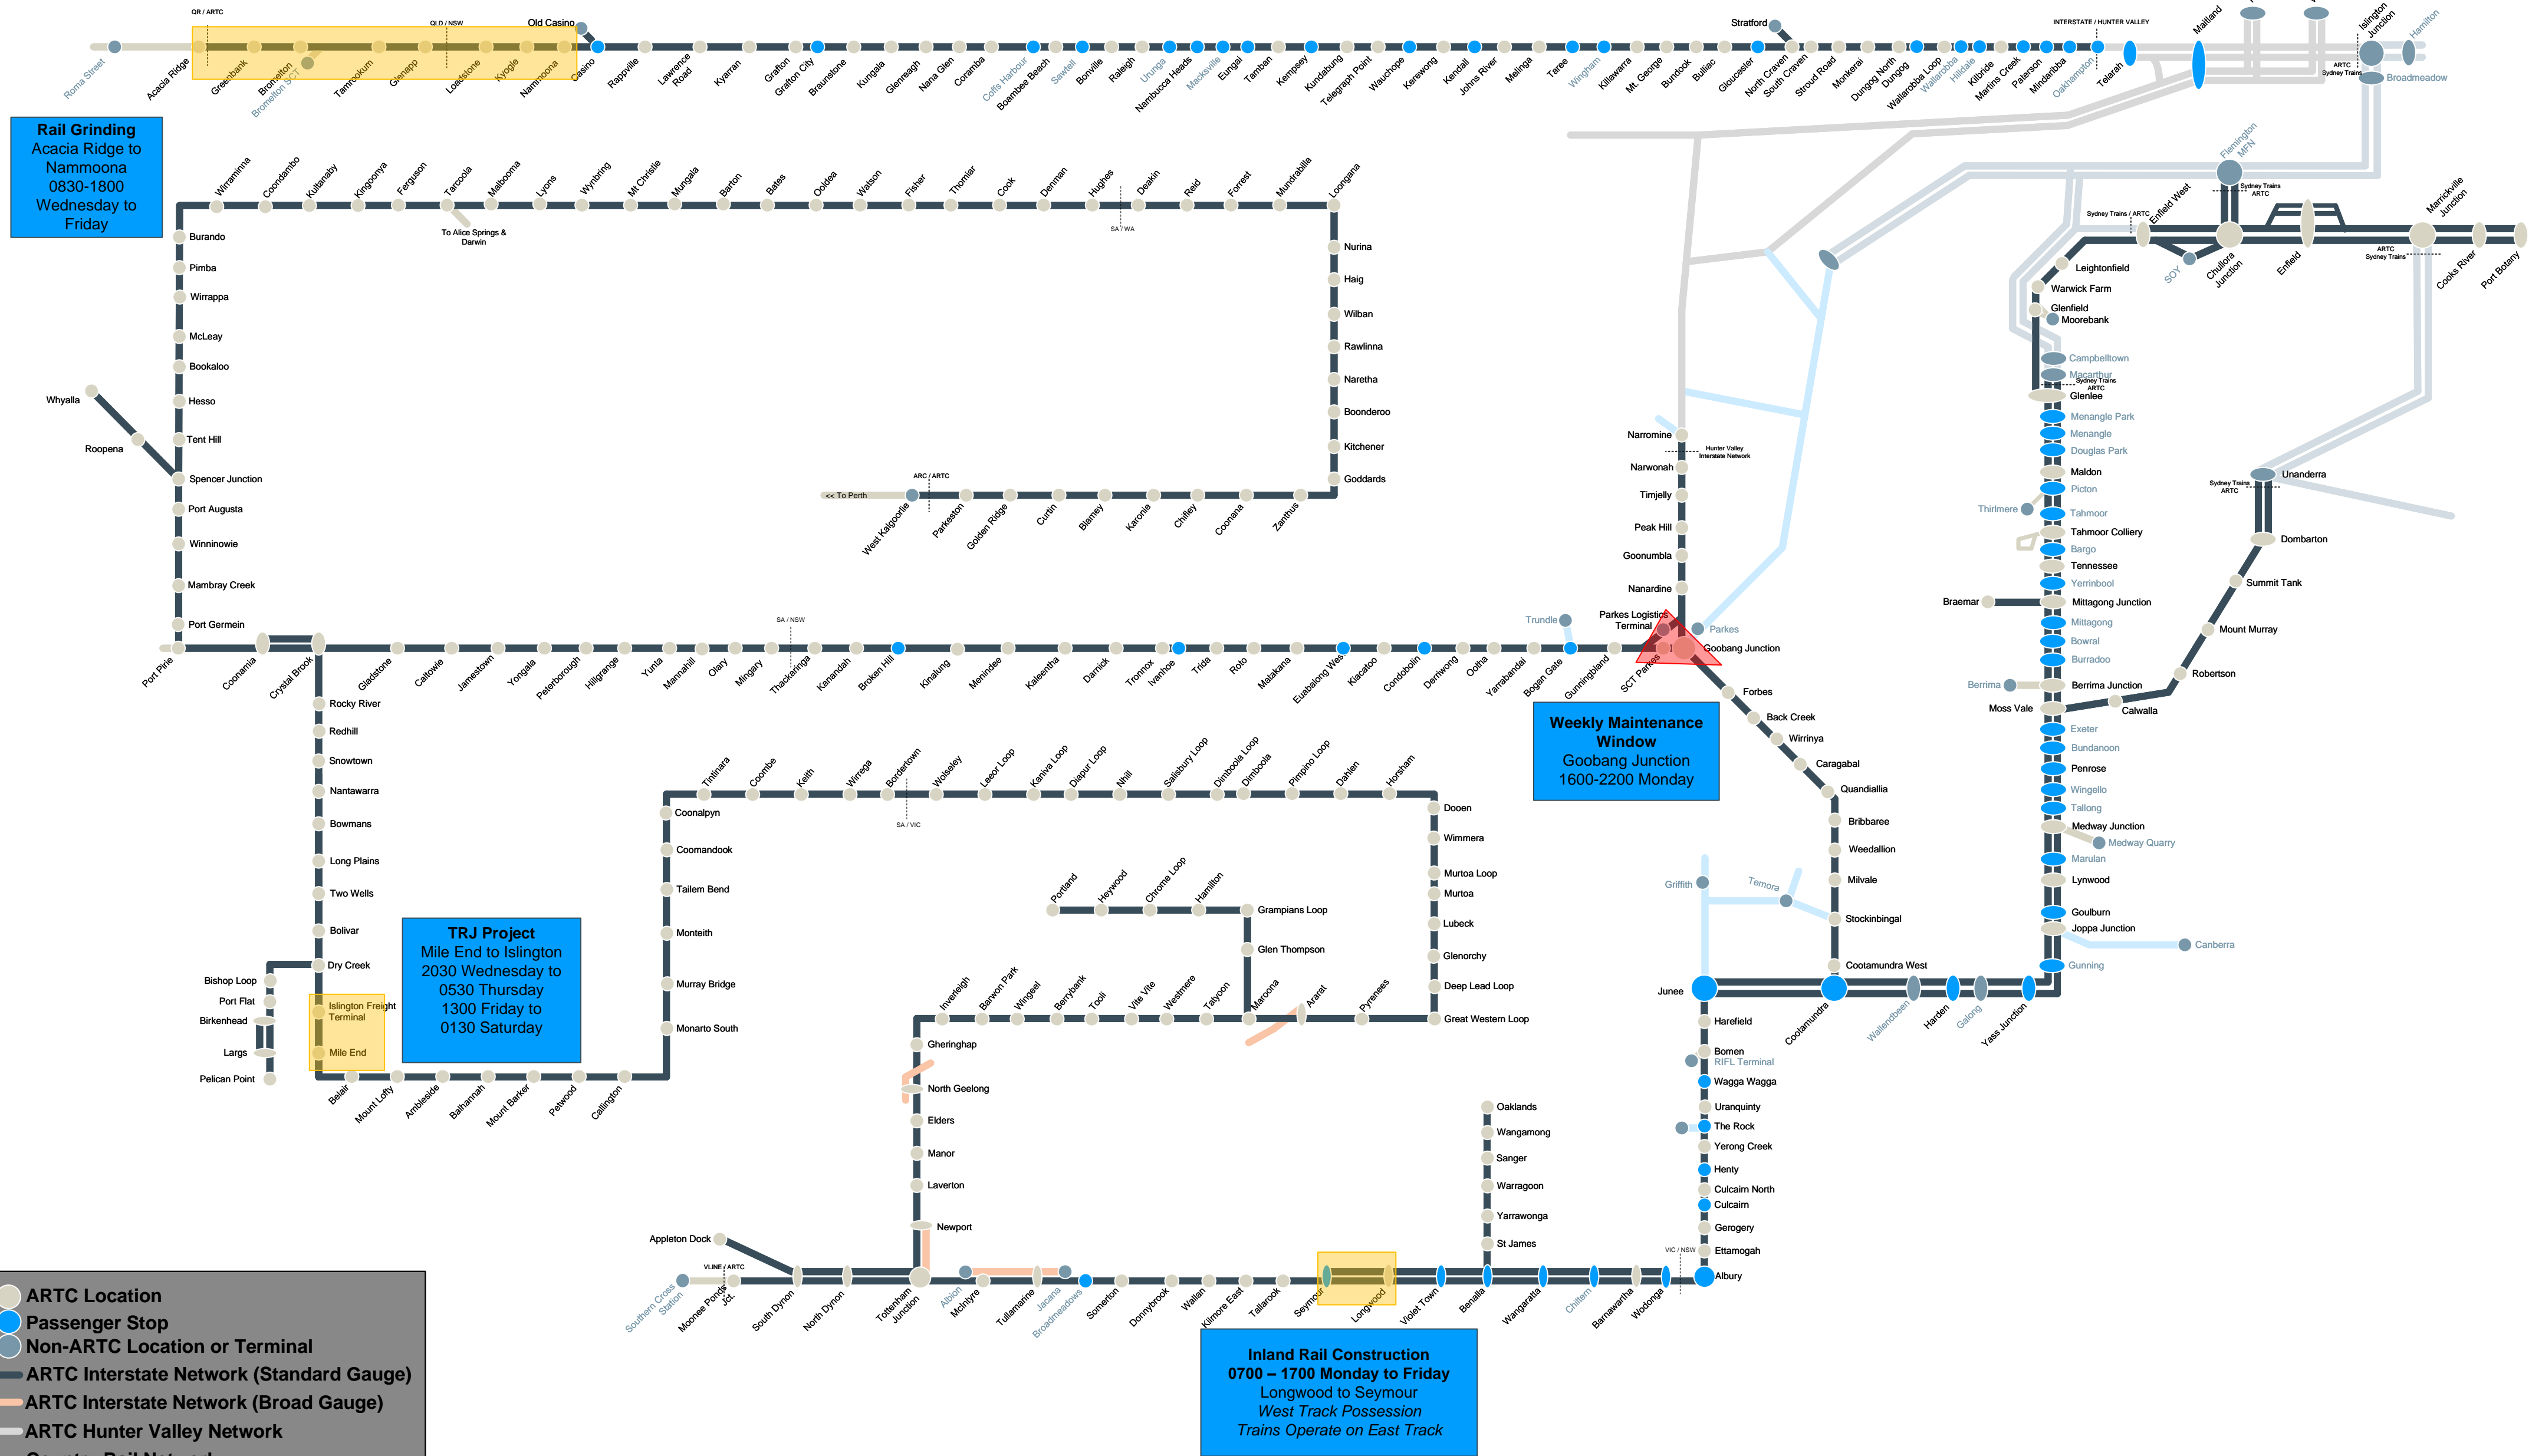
QR / ARTC
QLD / NSW
Old Casino
Roma Street
Acacia Ridge
Greenbank
Bromelton
Bromelton SCT
Tamrookum
Glenapp
Loadstone
Kyogle
Nammoona
Casino
Rappville
Lawrence Road
Kyarran
Grafton
Grafton City
Braunstone
Kungala
Glenreagh
Nana Glen
Coramba
Coffs Harbour
Boambee Beach
Sawtell
Bonville
Raleigh
Urunga
Nambucca Heads
Macksville
Eungai
Tamban
Kempsey
Kundabung
Telegraph Point
Wauchope
Kerewong
Kendall
Johns River
Melinga
Taree
Wingham
Killawarra
Mt. George
Bundook
Bulliac
Gloucester
Stratford
North Craven
South Craven
Stroud Road
Monkerai
Dungog North
Dungog
Wallarobba Loop
Wallarobba
Hilldale
Kilbride
Martins Creek
Paterson
Mindaribba
Oakhampton
Telarah
INTERSTATE / HUNTER VALLEY
Maitland
Islington Junction
Hamilton
ARTC
Sydney Trains
Broadmeadow

Rail Grinding
Acacia Ridge to Nammoona
0830-1800
Wednesday to Friday

Wirraminna
Coondambo
Kultanaby
Kingoonya
Ferguson
Tarcoola
To Alice Springs & Darwin
Malbooma
Lyons
Wynbring
Mt Christie
Mungala
Barton
Bates
Ooldea
Watson
Fisher
Thomas
Cook
Denman
Hughes
Deakin
SA / WA
Reid
Forrest
Mundrabilla
Loongana
Nurina
Haig
Wilban
Rawlinna
Naretha
Boonderoo
Kitchener
Goddards
ARC / ARTC
<< To Perth
West Kalgoorlie
Parkeston
Golden Ridge
Curtin
Blamey
Karonie
Chifley
Coonana
Zanthus

Burando
Pimba
Wirrappa
McLeay
Bookaloo
Hesso
Tent Hill
Spencer Junction
Port Augusta
Winninowie
Mambray Creek
Port Germein
Whyalla
Roopena

Flemington MFN
Sydney Trains ARTC
Sydney Trains / ARTC
Enfield West
Marrickville Junction
SOY
Chullora Junction
Enfield
ARTC
Sydney Trains
Cooks River
Port Botany
Leightonfield
Warwick Farm
Glenfield
Moorebank
Campbelltown
Macarthur
Sydney Trains ARTC
Glenlee
Menangle Park
Menangle
Douglas Park
Maldon
Picton
Thirlmere
Tahmoor
Tahmoor Colliery
Bargo
Tennessee
Yerrinbool
Braemar
Mittagong Junction
Mittagong
Bowral
Burradoo
Berrima
Berrima Junction
Moss Vale
Calwalla
Exeter
Bundanoon
Penrose
Wingello
Tallong
Medway Junction
Medway Quarry
Marulan
Lynwood
Goulburn
Joppa Junction
Canberra
Gunning
Unanderra
Sydney Trains ARTC
Dombarton
Summit Tank
Mount Murray
Robertson

Narromine
Hunter Valley Interstate Network
Narwonah
Timjelly
Peak Hill
Goonumbla
Nanardine
Parkes Logistics Terminal
Parkes
Trundle
Goobang Junction
SCT Parkes
Forbes
Back Creek
Wirrinya
Caragabal
Quandialla
Bribbaree
Weedallion
Milvale
Stockinbingal
Cootamundra West
Griffith
Temora
Junee
Cootamundra
Wallendbeen
Harden
Galong
Yass Junction

Weekly Maintenance Window
Goobang Junction
1600-2200 Monday

SA / NSW
Port Pirie
Coonamia
Crystal Brook
Gladstone
Caltowie
Jamestown
Yongala
Peterborough
Hillgrange
Yunta
Mannahill
Olary
Mingary
Thackaringa
Kanandah
Broken Hill
Kinalung
Menindee
Kaleentha
Darnick
Tronnox
Ivanhoe
Trida
Roto
Matakana
Euabalong West
Kiacatoo
Condobolin
Derriwong
Ootha
Yarrabandai
Bogan Gate
Gunningbland

Rocky River
Redhill
Snowtown
Nantawarra
Bowmans
Long Plains
Two Wells
Bolivar
Dry Creek
Bishop Loop
Port Flat
Birkenhead
Largs
Pelican Point
Islington Freight Terminal
Mile End
Belair
Mount Lofty
Ambleside
Balhannah
Mount Barker
Petwood
Callington

TRJ Project
Mile End to Islington
2030 Wednesday to
0530 Thursday
1300 Friday to
0130 Saturday

Tintinara
Coombe
Keith
Wirrega
Bordertown
SA / VIC
Wolseley
Leeor Loop
Kaniva Loop
Diapur Loop
Nhill
Salisbury Loop
Dimboola Loop
Dimboola
Pimpino Loop
Dahlen
Horsham
Coonalpyn
Coomandook
Tailem Bend
Monteith
Murray Bridge
Monarto South
Dooen
Wimmera
Murtoa Loop
Murtoa
Lubeck
Glenorchy
Deep Lead Loop
Great Western Loop
Portland
Heywood
Chrome Loop
Hamilton
Grampians Loop
Glen Thompson
Maroona
Ararat
Pyrenees
Inverleigh
Barwon Park
Wingeel
Berrybank
Tooli
Vite Vite
Westmere
Tatyoon
Gheringhap
North Geelong
Elders
Manor
Laverton
Newport
Appleton Dock
VLINE / ARTC
Southern Cross Station
Moonee Ponds Jct.
South Dynon
North Dynon
Tottenham Junction
Albion
McIntyre
Tullamarine
Jacana
Broadmeadows
Somerton
Donnybrook
Wallan
Kilmore East
Tallarook
Seymour
Longwood
Violet Town
Benalla
Wangaratta
Chiltern
Barnawartha
Wodonga
VIC / NSW
Albury
Ettamogah
Gerogery
Culcairn
Culcairn North
Henty
Yerong Creek
The Rock
Uranquinty
Wagga Wagga
Bomen
RIFL Terminal
Harefield
Oaklands
Wangamong
Sanger
Warragoon
Yarrawonga
St James

Inland Rail Construction
0700 – 1700 Monday to Friday
Longwood to Seymour
West Track Possession
Trains Operate on East Track

ARTC Location
Passenger Stop
Non-ARTC Location or Terminal
ARTC Interstate Network (Standard Gauge)
ARTC Interstate Network (Broad Gauge)
ARTC Hunter Valley Network
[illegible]